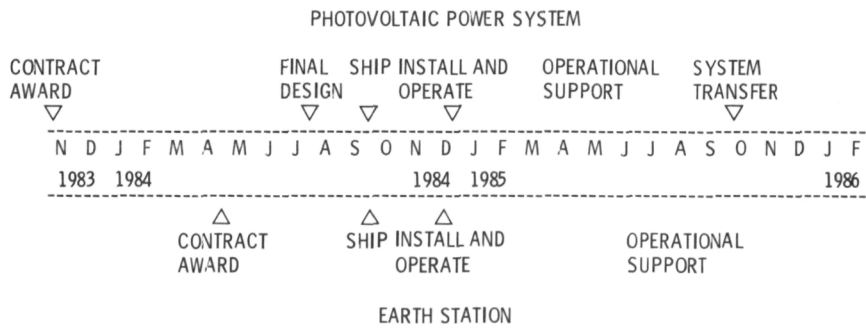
PHOTOVOLTAIC POWER SYSTEM

CONTRACT AWARD

FINAL DESIGN

SHIP

INSTALL AND OPERATE

OPERATIONAL SUPPORT

SYSTEM TRANSFER

N D J F M A M J J A S O N D J F M A M J J A S O N D J F

1983 1984 1984 1985 1986

CONTRACT AWARD

SHIP

INSTALL AND OPERATE

OPERATIONAL SUPPORT

EARTH STATION